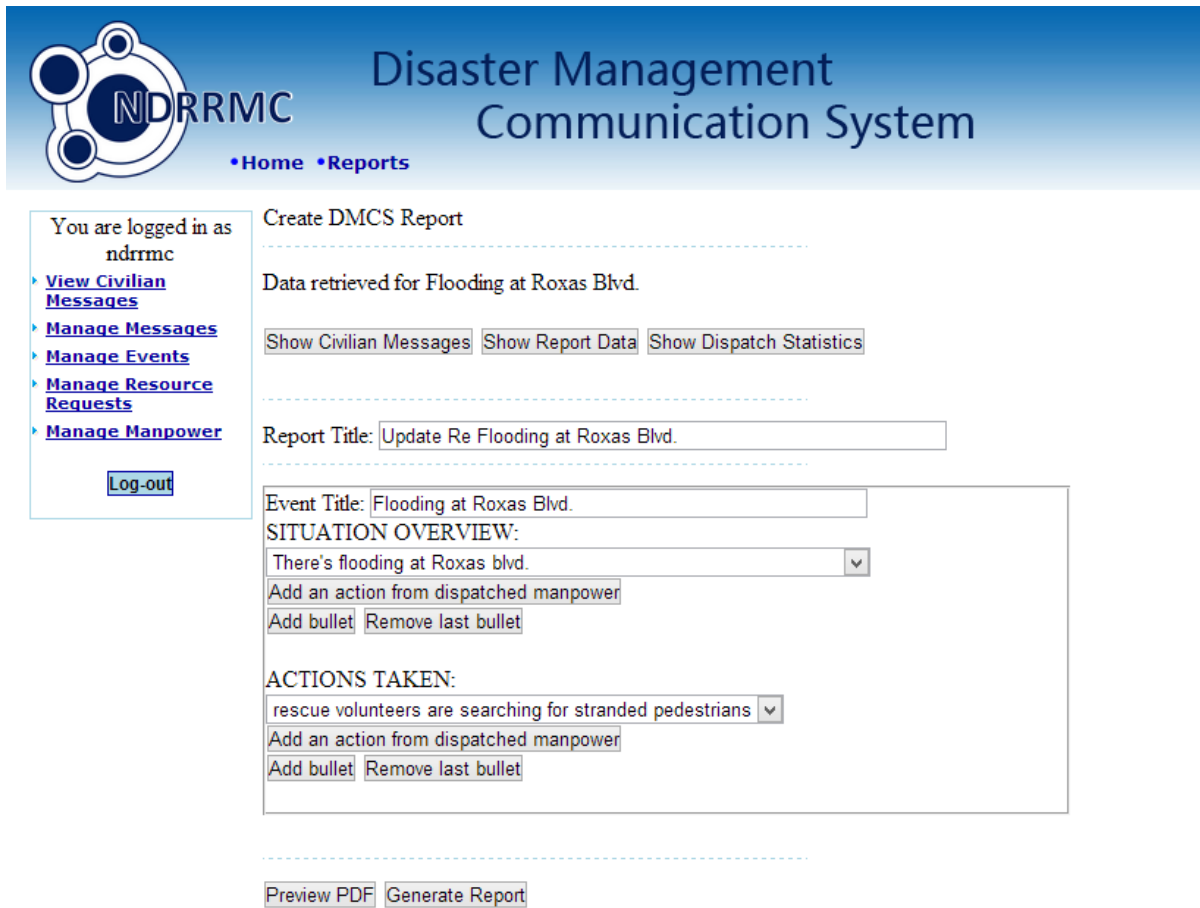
NDRRMC

Disaster Management Communication System

•Home •Reports

You are logged in as ndrrmc

View Civilian Messages

Manage Messages

Manage Events

Manage Resource Requests

Manage Manpower

Log-out

Create DMCS Report

Data retrieved for Flooding at Roxas Blvd.

Show Civilian Messages Show Report Data Show Dispatch Statistics

Report Title: Update Re Flooding at Roxas Blvd.

Event Title: Flooding at Roxas Blvd.

SITUATION OVERVIEW:

There's flooding at Roxas blvd.

Add an action from dispatched manpower

Add bullet Remove last bullet

ACTIONS TAKEN:

rescue volunteers are searching for stranded pedestrians

Add an action from dispatched manpower

Add bullet Remove last bullet

Preview PDF Generate Report